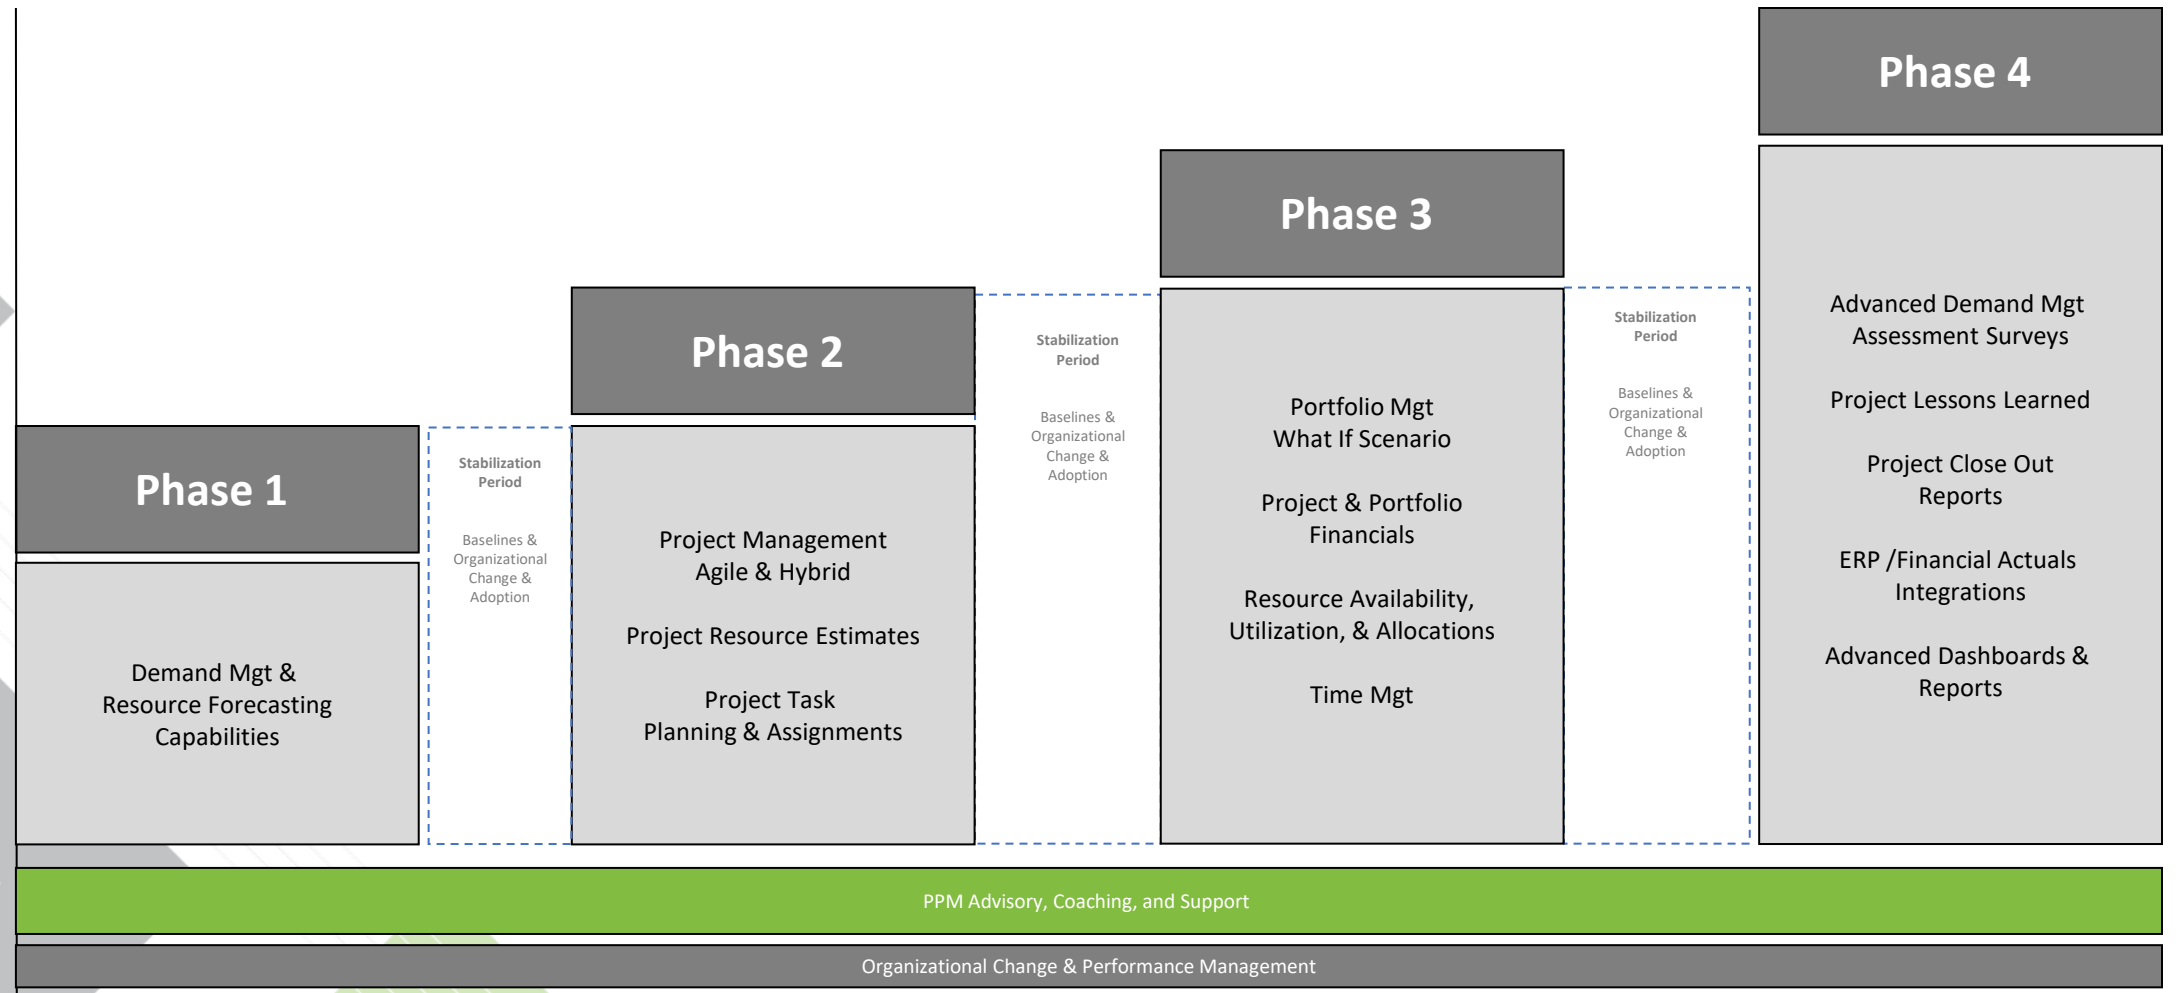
Phase 1

Demand Mgt & Resource Forecasting Capabilities

Stabilization Period

Baselines & Organizational Change & Adoption

Phase 2

Project Management Agile & Hybrid

Project Resource Estimates

Project Task Planning & Assignments

Stabilization Period

Baselines & Organizational Change & Adoption

Phase 3

Portfolio Mgt What If Scenario

Project & Portfolio Financials

Resource Availability, Utilization, & Allocations

Time Mgt

Stabilization Period

Baselines & Organizational Change & Adoption

Phase 4

Advanced Demand Mgt Assessment Surveys

Project Lessons Learned

Project Close Out Reports

ERP /Financial Actuals Integrations

Advanced Dashboards & Reports

PPM Advisory, Coaching, and Support

Organizational Change & Performance Management